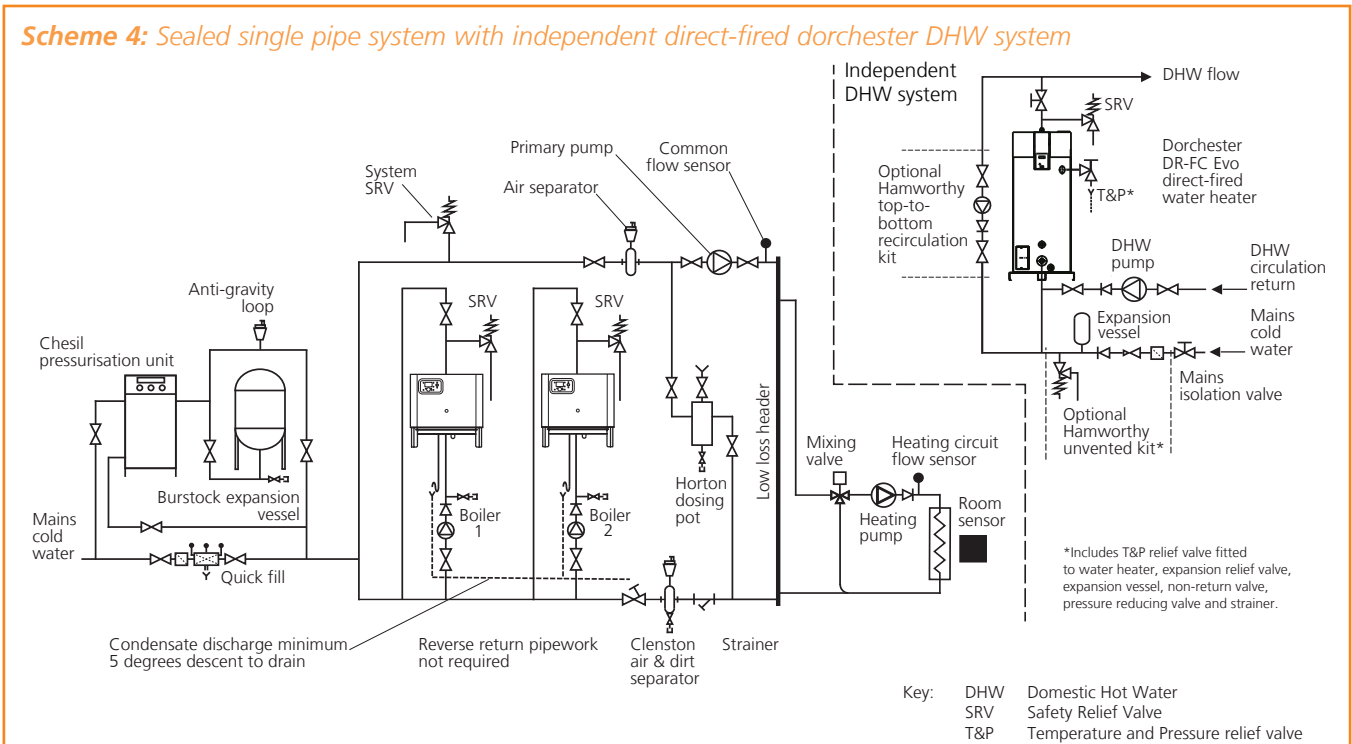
Scheme 4: Sealed single pipe system with independent direct-fired dorchester DHW system

Independent DHW system

DHW flow

SRV

Dorchester DR-FC Evo direct-fired water heater

Optional Hamworthy top-to-bottom recirculation kit

T&P*

DHW pump

DHW circulation return

Expansion vessel

Mains cold water

Mains isolation valve

Optional Hamworthy unvented kit*

Primary pump

Common flow sensor

System SRV

Air separator

SRV

SRV

Anti-gravity loop

Chesil pressurisation unit

Burstock expansion vessel

Mains cold water

Quick fill

Boiler 1

Boiler 2

Horton dosing pot

Low loss header

Mixing valve

Heating circuit flow sensor

Heating pump

Room sensor

*Includes T&P relief valve fitted to water heater, expansion relief valve, expansion vessel, non-return valve, pressure reducing valve and strainer.

Condensate discharge minimum 5 degrees descent to drain

Reverse return pipework not required

Clenston air & dirt separator

Strainer

| Key: | DHW | Domestic Hot Water |
|---|---|---|
| | SRV | Safety Relief Valve |
| | T&P | Temperature and Pressure relief valve |